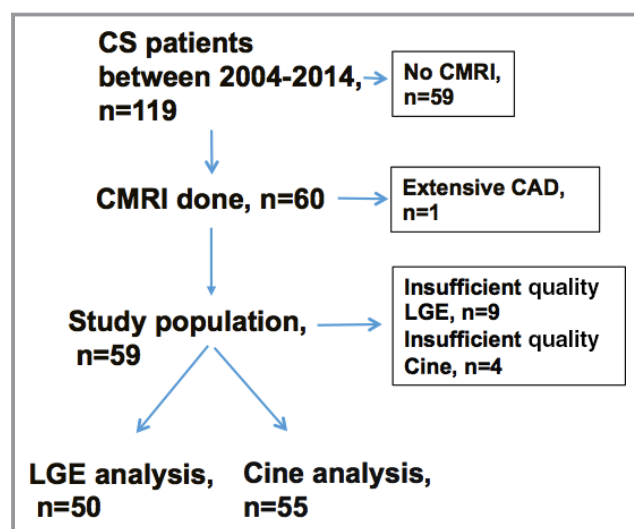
CS patients between 2004-2014, n=119

No CMRI, n=59

CMRI done, n=60

Extensive CAD, n=1

Study population, n=59

Insufficient quality LGE, n=9
Insufficient quality Cine, n=4

LGE analysis, n=50

Cine analysis, n=55